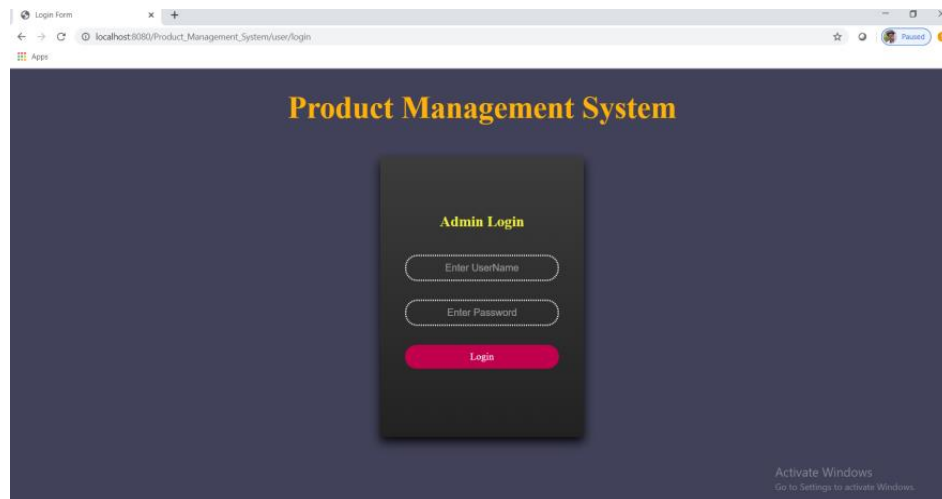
Login Form

localhost:8080/Product_Management_System/user/login

Paused

Apps

Product Management System

Admin Login

Enter UserName

Enter Password

Login

Activate Windows
Go to Settings to activate Windows.